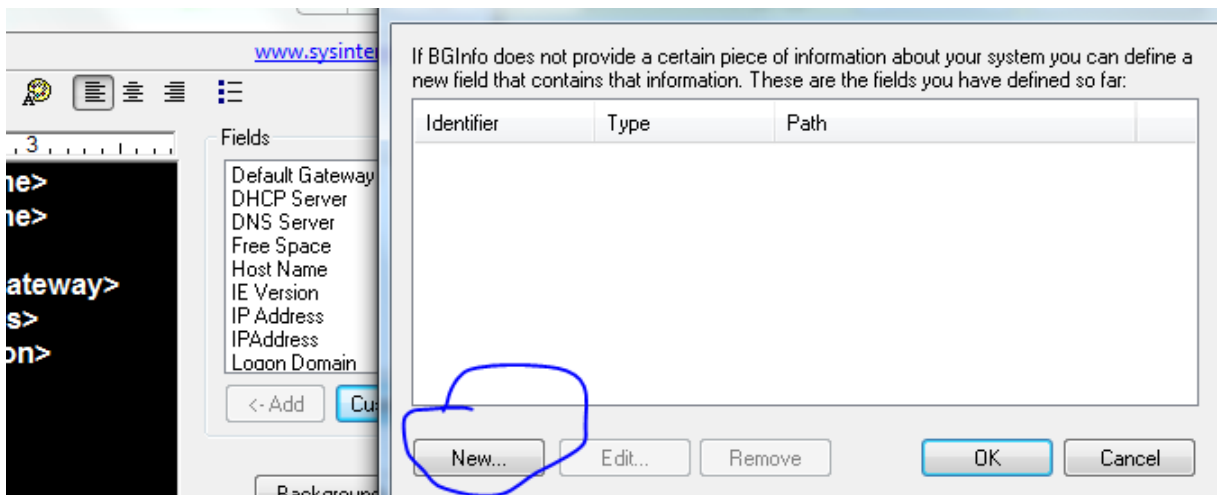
www.sysinte

3

ne>
ne>

ateway>
s>
on>

Fields

Default Gateway
DHCP Server
DNS Server
Free Space
Host Name
IE Version
IP Address
IPAddress
Logon Domain

<-Add

Cu

Background

If BGInfo does not provide a certain piece of information about your system you can define a new field that contains that information. These are the fields you have defined so far:

| Identifier | Type | Path |
|---|---|---|

New...

Edit...

Remove

OK

Cancel